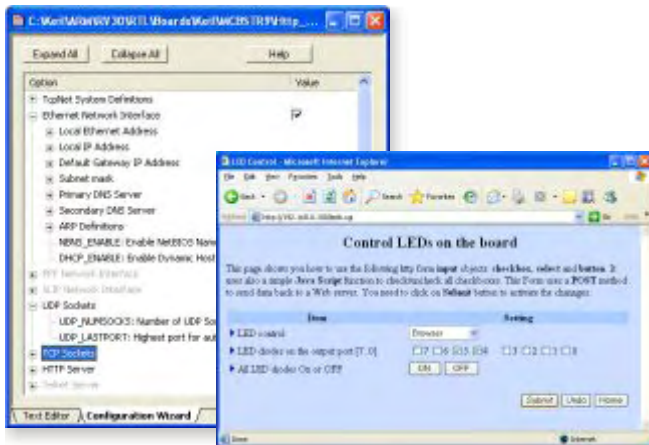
C:\Keil\ARM\RV30\RL\Boards\Keil\MCBSTR9\http_...

Expand All
Collapse All
Help

Option
Value
TcpNet System Definitions
Ethernet Network Interface
Local Ethernet Address
Local IP Address
Default Gateway IP Address
Subnet mask
Primary DNS Server
Secondary DNS Server
ARP Definitions
NBNS_ENABLE: Enable NetBIOS Name
DHCP_ENABLE: Enable Dynamic Host
PPP Network Interface
SLIP Network Interface
UDP Sockets
UDP_NUMSOCKS: Number of UDP Soc
UDP_LASTPORT: Highest port for aut
TCP Sockets
HTTP Server
Telnet Server

Text Editor
Configuration Wizard

LED Control - Microsoft Internet Explorer

File Edit View Favorites Tools Help

Back
Search
Favorites

Address http://192.168.0.100/leds.cgi
Go

Control LEDs on the board

This page shows you how to use the following http form input objects: checkbox, select and button. It uses also a simple Java Script function to check/uncheck all checkboxes. This Form uses a POST method to send data back to a Web server. You need to click on Submit button to activate the changes.

| Item | Setting |
|---|---|
| LED control: | Browser |
| LED diodes on the output port [7..0] | 7 6 5 4 3 2 1 0 |
| All LED diodes On or OFF | ON OFF |

Submit
Undo
Home

Done
Internet